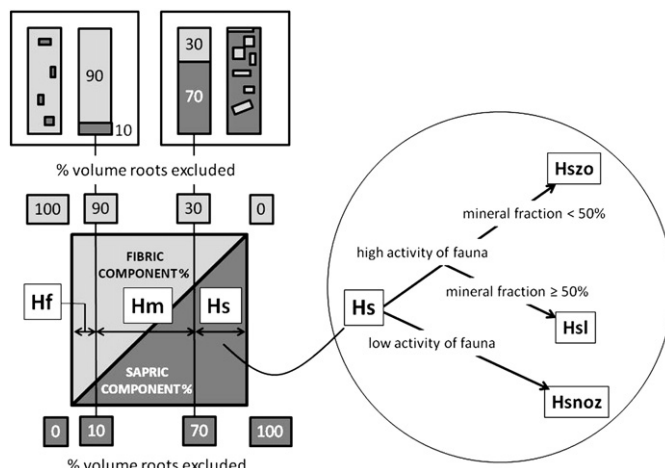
90

10

30

70

% volume roots excluded

100

90

30

0

FIBRIC COMPONENT %

Hf

Hm

Hs

SAPRIC COMPONENT %

0

10

70

100

% volume roots excluded

Hszo

mineral fraction < 50%

high activity of fauna

Hs

mineral fraction ≥ 50%

Hsl

low activity of fauna

Hsnoz